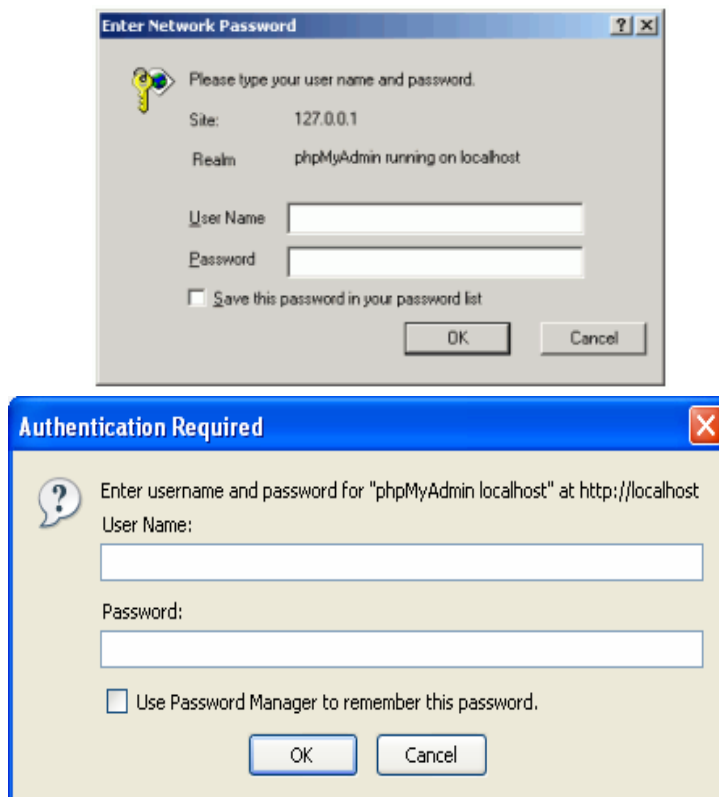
Enter Network Password

?

Please type your user name and password.

Site: 127.0.0.1

Realm phpMyAdmin running on localhost

User Name

Password

Save this password in your password list

OK

Cancel

Authentication Required

Enter username and password for "phpMyAdmin localhost" at http://localhost

User Name:

Password:

Use Password Manager to remember this password.

OK

Cancel